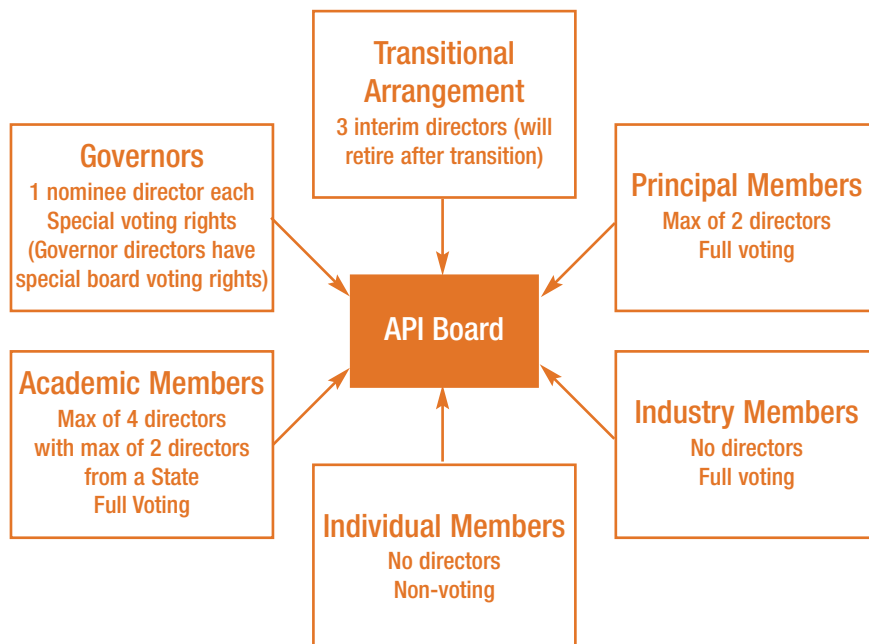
Transitional Arrangement
3 interim directors (will retire after transition)

Governors
1 nominee director each
Special voting rights
(Governor directors have special board voting rights)

Principal Members
Max of 2 directors
Full voting

API Board

Academic Members
Max of 4 directors with max of 2 directors from a State
Full Voting

Industry Members
No directors
Full voting

Individual Members
No directors
Non-voting